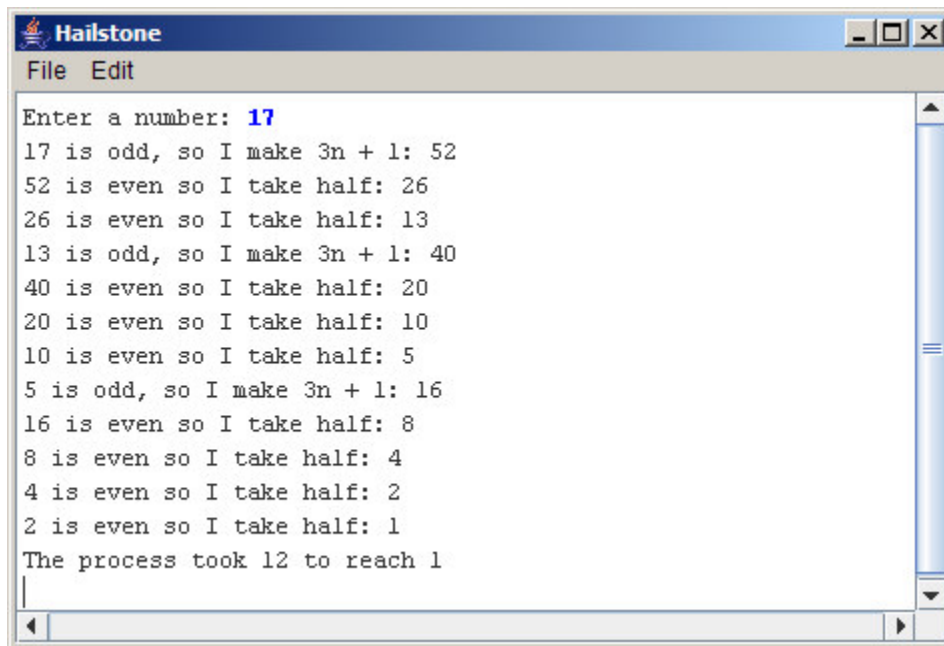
Hailstone

File Edit

Enter a number: 17
17 is odd, so I make 3n + 1: 52
52 is even so I take half: 26
26 is even so I take half: 13
13 is odd, so I make 3n + 1: 40
40 is even so I take half: 20
20 is even so I take half: 10
10 is even so I take half: 5
5 is odd, so I make 3n + 1: 16
16 is even so I take half: 8
8 is even so I take half: 4
4 is even so I take half: 2
2 is even so I take half: 1
The process took 12 to reach 1